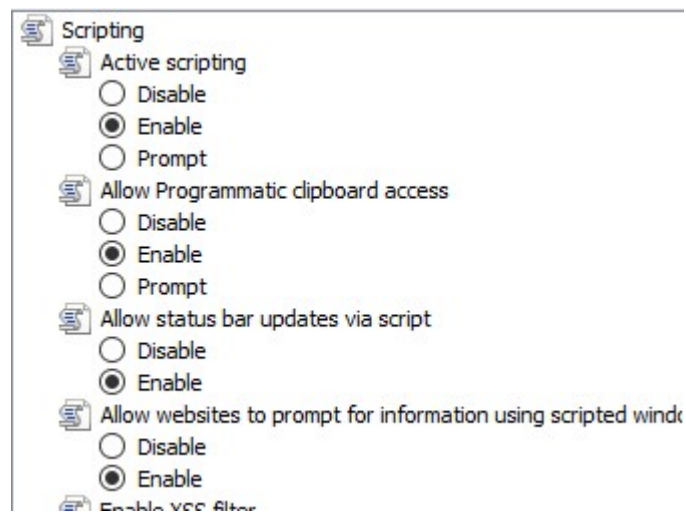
Scripting
Active scripting
Disable
Enable
Prompt
Allow Programmatic clipboard access
Disable
Enable
Prompt
Allow status bar updates via script
Disable
Enable
Allow websites to prompt for information using scripted windo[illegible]
Disable
Enable
Enable XSS filter